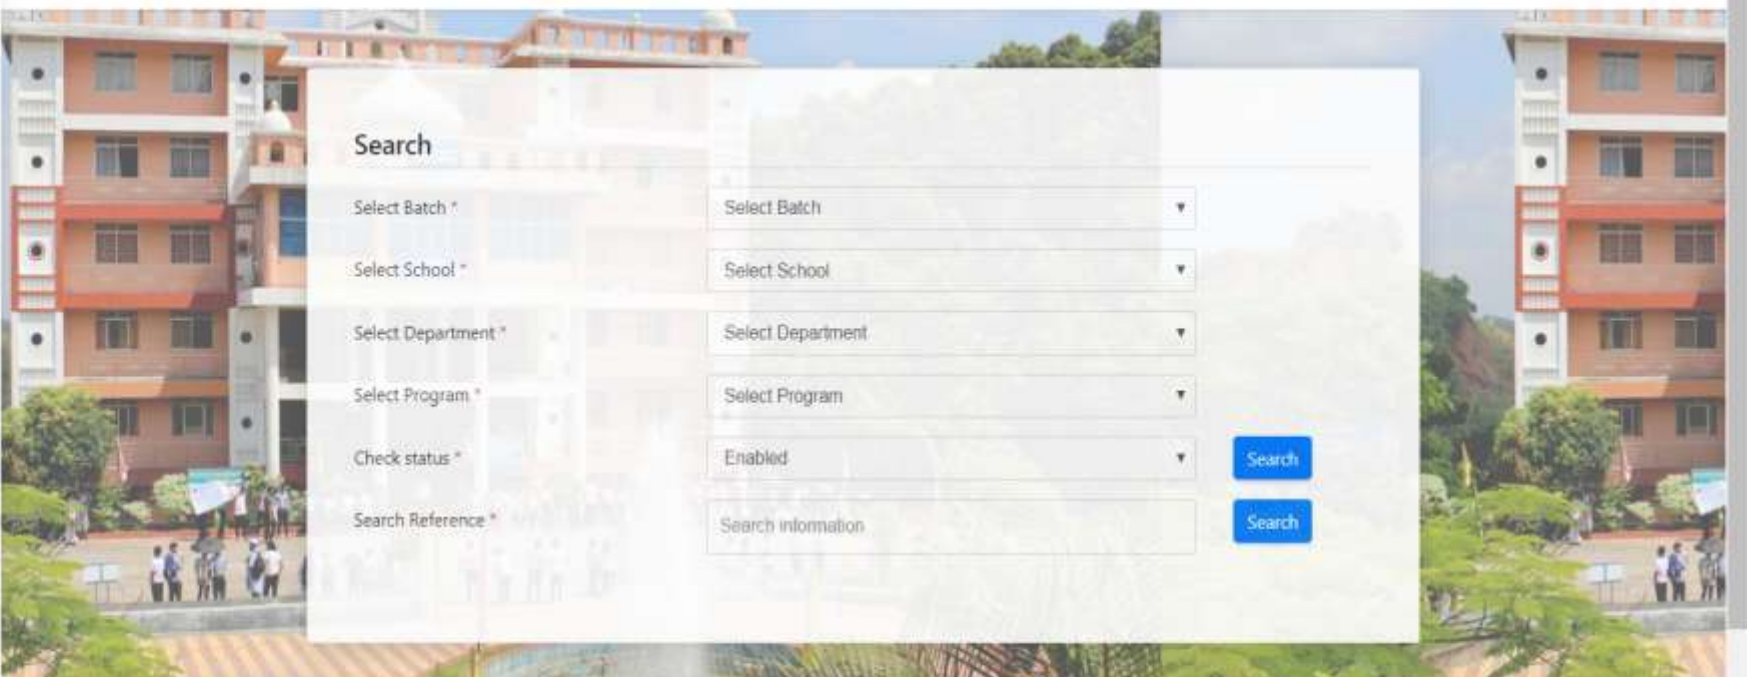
Search

Select Batch * Select Batch

Select School * Select School

Select Department * Select Department

Select Program * Select Program

Check status * Enabled Search

Search Reference * Search information Search